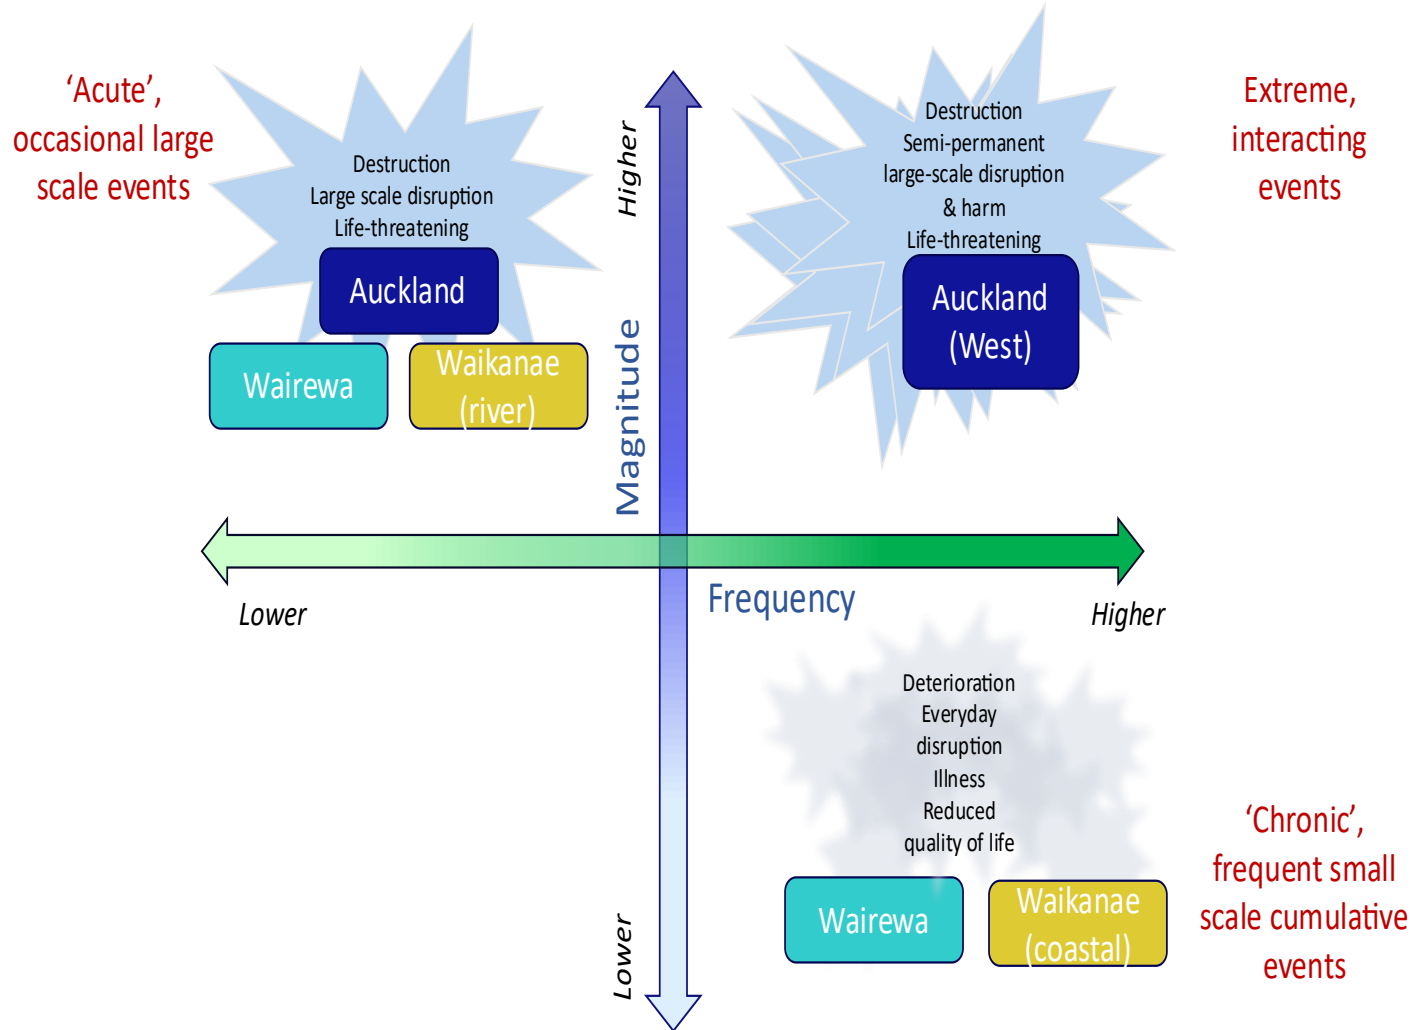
‘Acute’, occasional large scale events

Destruction
Large scale disruption
Life-threatening

Auckland

Wairewa

Waikanae (river)

Higher

Magnitude

Destruction
Semi-permanent
large-scale disruption
& harm
Life-threatening

Auckland (West)

Extreme, interacting events

Lower

Frequency

Higher

Deterioration
Everyday
disruption
Illness
Reduced
quality of life

Wairewa

Waikanae (coastal)

‘Chronic’, frequent small scale cumulative events

Lower